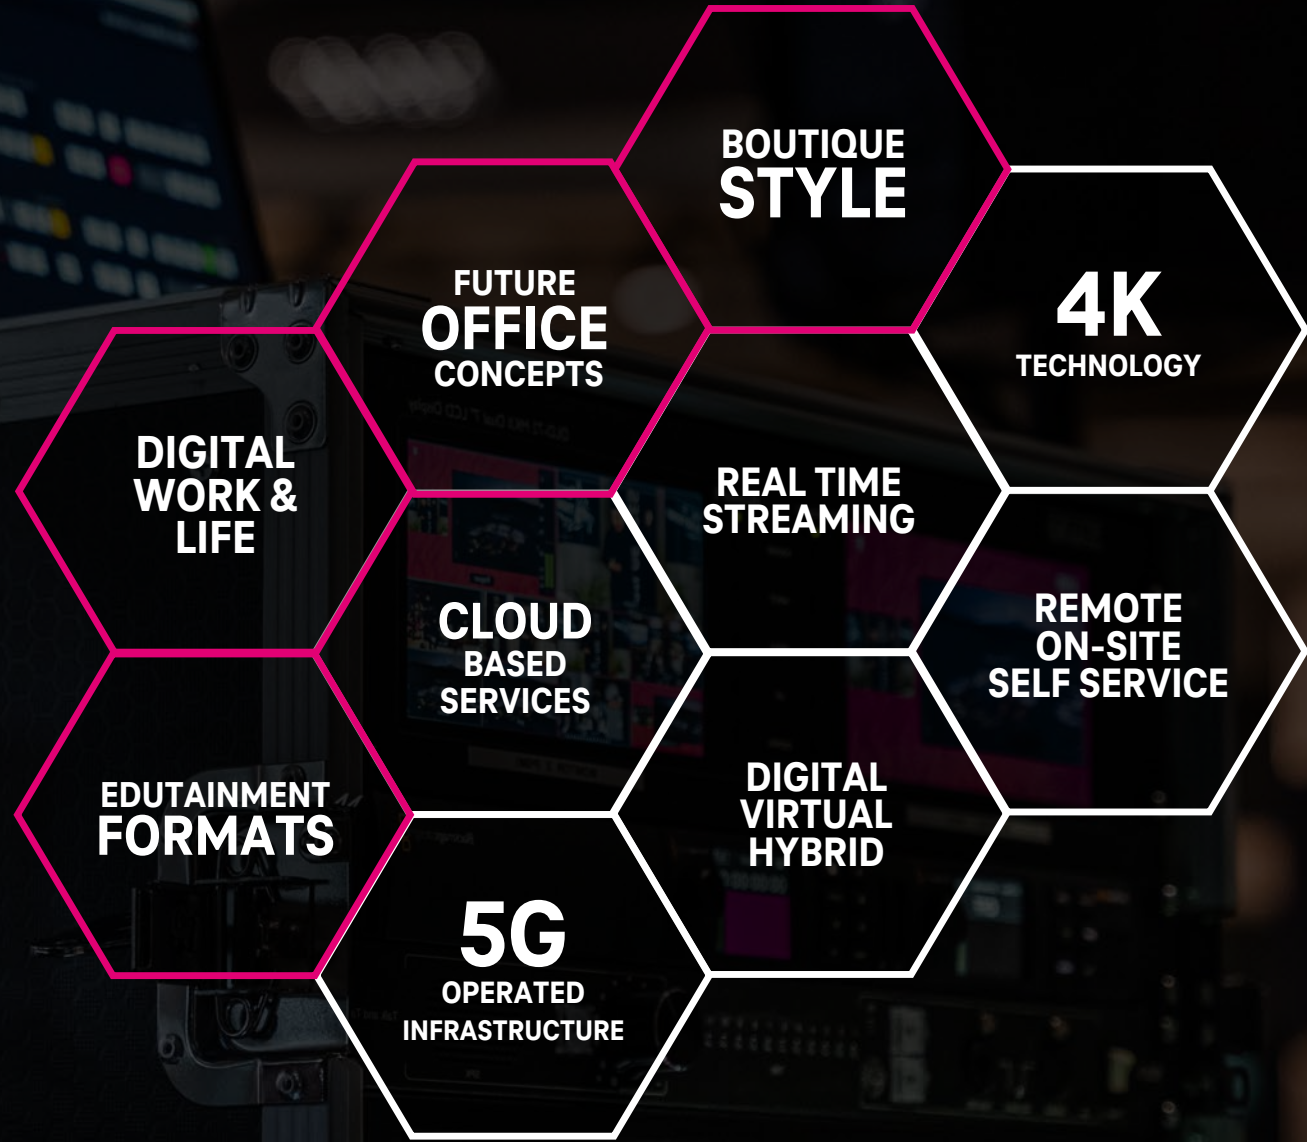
BOUTIQUE STYLE

FUTURE OFFICE CONCEPTS

4K TECHNOLOGY

DIGITAL WORK & LIFE

REAL TIME STREAMING

CLOUD BASED SERVICES

REMOTE ON-SITE SELF SERVICE

EDUTAINMENT FORMATS

DIGITAL VIRTUAL HYBRID

5G OPERATED INFRASTRUCTURE